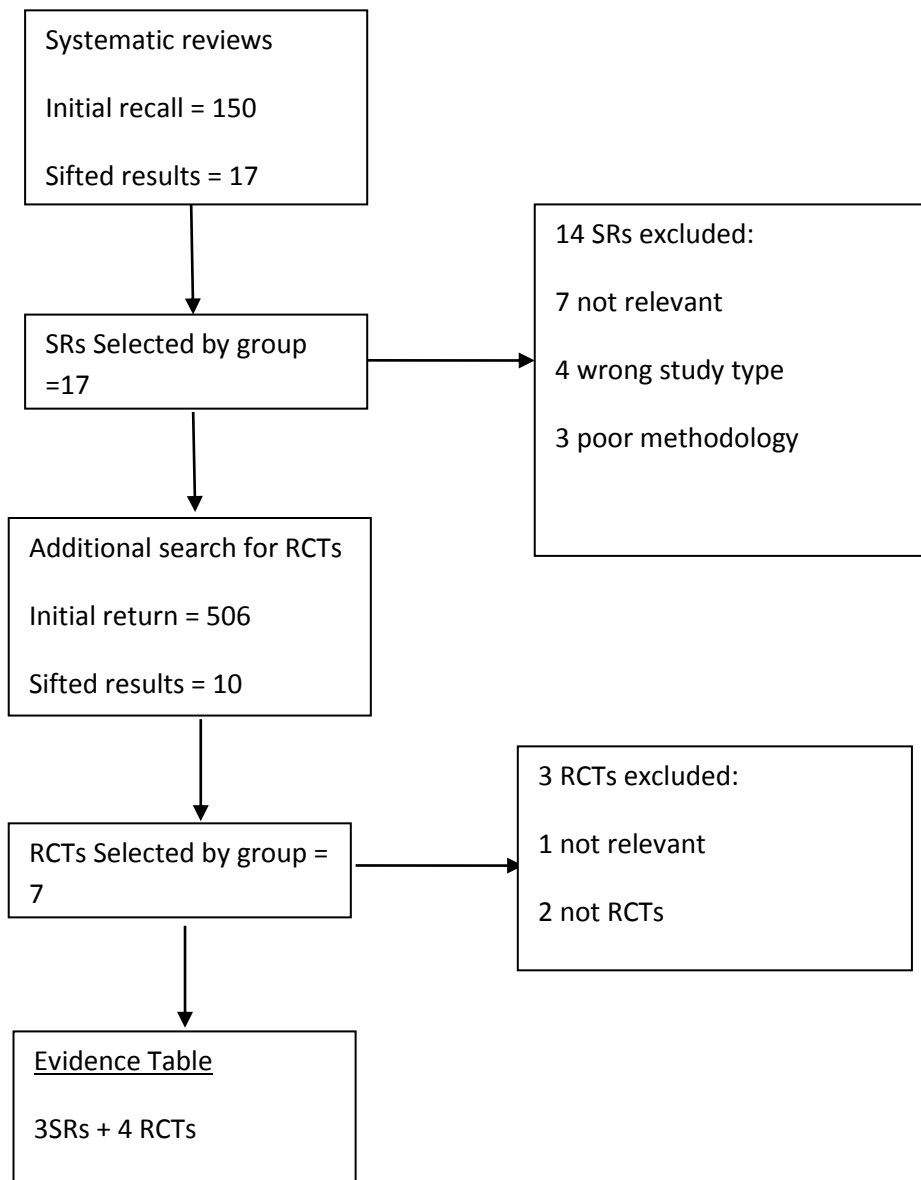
Systematic reviews

Initial recall = 150

Sifted results = 17

SRs Selected by group =17

14 SRs excluded:

7 not relevant

4 wrong study type

3 poor methodology

Additional search for RCTs

Initial return = 506

Sifted results = 10

RCTs Selected by group = 7

3 RCTs excluded:

1 not relevant

2 not RCTs

Evidence Table

3SRs + 4 RCTs